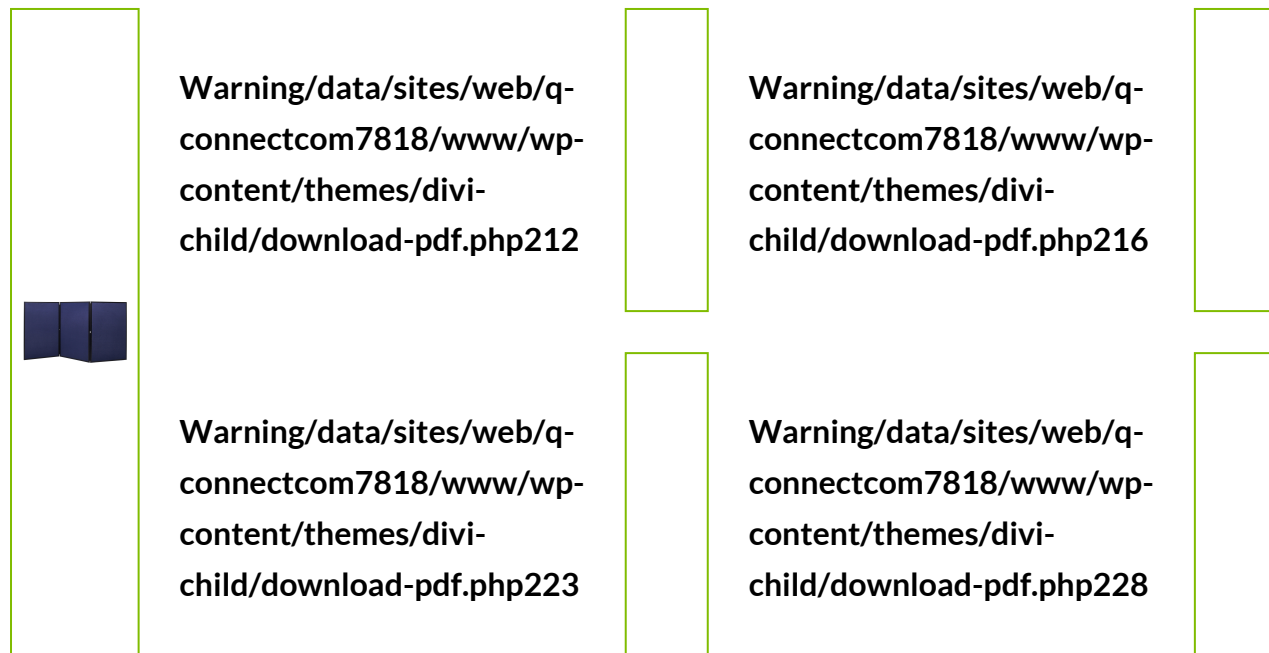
Warning/data/sites/web/q-connectcom7818/www/wp-content/themes/divi-child/download-pdf.php212

Warning/data/sites/web/q-connectcom7818/www/wp-content/themes/divi-child/download-pdf.php216

Warning/data/sites/web/q-connectcom7818/www/wp-content/themes/divi-child/download-pdf.php223

Warning/data/sites/web/q-connectcom7818/www/wp-content/themes/divi-child/download-pdf.php228